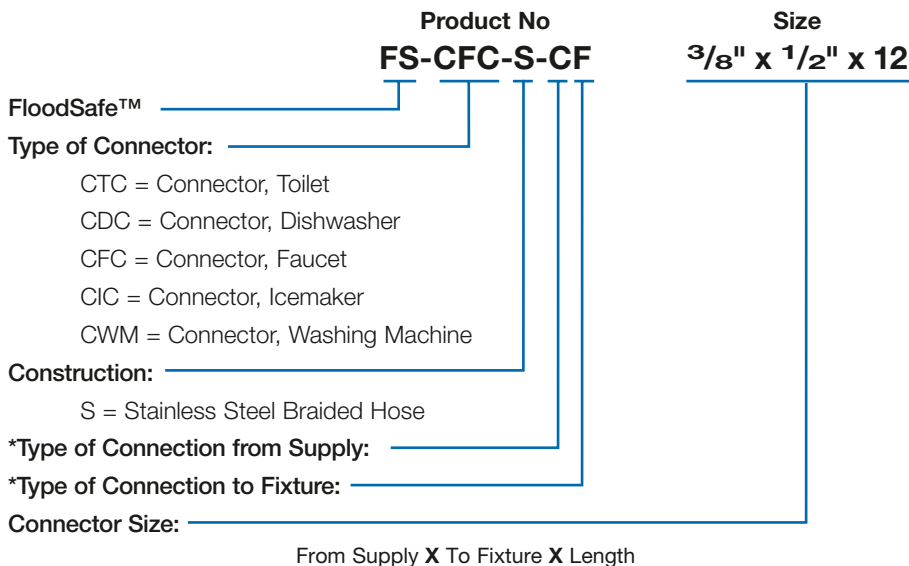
Product No

FS-CFC-S-CF

Size

$^3/_8$" x $^1/_2$" x 12

FloodSafe™

Type of Connector:

CTC = Connector, Toilet

CDC = Connector, Dishwasher

CFC = Connector, Faucet

CIC = Connector, Icemaker

CWM = Connector, Washing Machine

Construction:

S = Stainless Steel Braided Hose

*Type of Connection from Supply:

*Type of Connection to Fixture:

Connector Size:

From Supply X To Fixture X Length